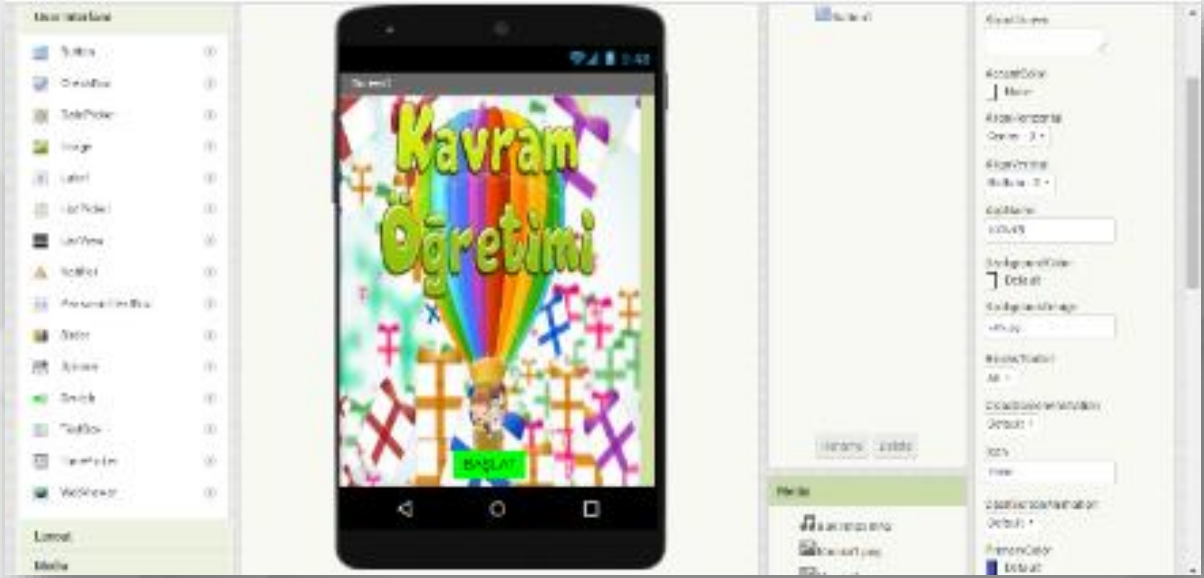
User Interface
Button
CheckBox
DatePicker
Image
Label
ListPicker
ListView
Notifier
PasswordTextBox
Slider
Spinner
Switch
TextBox
TimePicker
WebViewer
Layout
Media

Screen1
Kavram
Öğretimi
BAŞLAT

Screen1
Rename Delete
Media

AboutScreen
AccentColor
None
AlignHorizontal
Center : 3
AlignVertical
Bottom : 3
AppName
BackgroundColor
Default
BackgroundImage
BlocksToolkit
All
DefaultFileScope
Default
Icon
None
PrimaryColor
Default